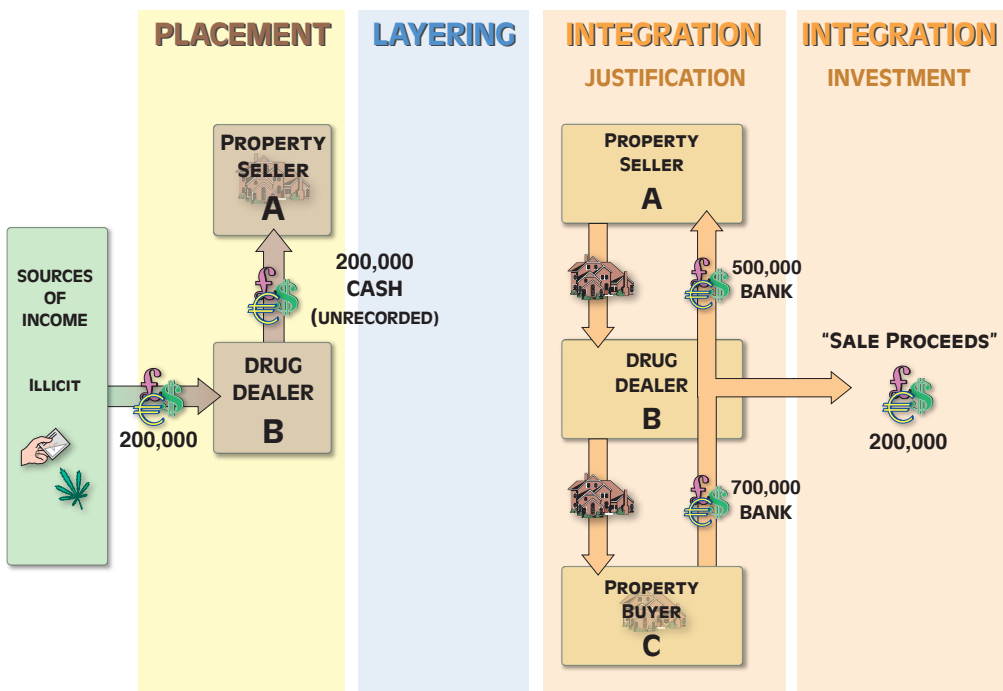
PLACEMENT

LAYERING

INTEGRATION
JUSTIFICATION

INTEGRATION
INVESTMENT

SOURCES OF INCOME

ILLICIT

200,000

PROPERTY SELLER
A

200,000
CASH
(UNRECORDED)

DRUG DEALER
B

PROPERTY SELLER
A

500,000
BANK

DRUG DEALER
B

700,000
BANK

PROPERTY BUYER
C

"SALE PROCEEDS"

200,000